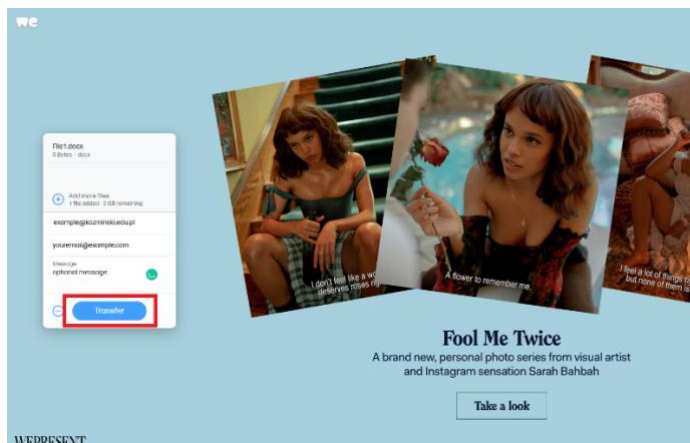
we

File1.docx
0 bytes · docx

Add more files
1 file added · 2 GB remaining

example@kozminski.edu.pl

youremail@example.com

Message
optional message

Transfer

I don't feel like a wo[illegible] deserves roses ri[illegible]

A flower to remember me.

I feel a lot of things r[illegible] but none of them a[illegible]

Fool Me Twice

A brand new, personal photo series from visual artist and Instagram sensation Sarah Bahbah

Take a look

WEPRESENT